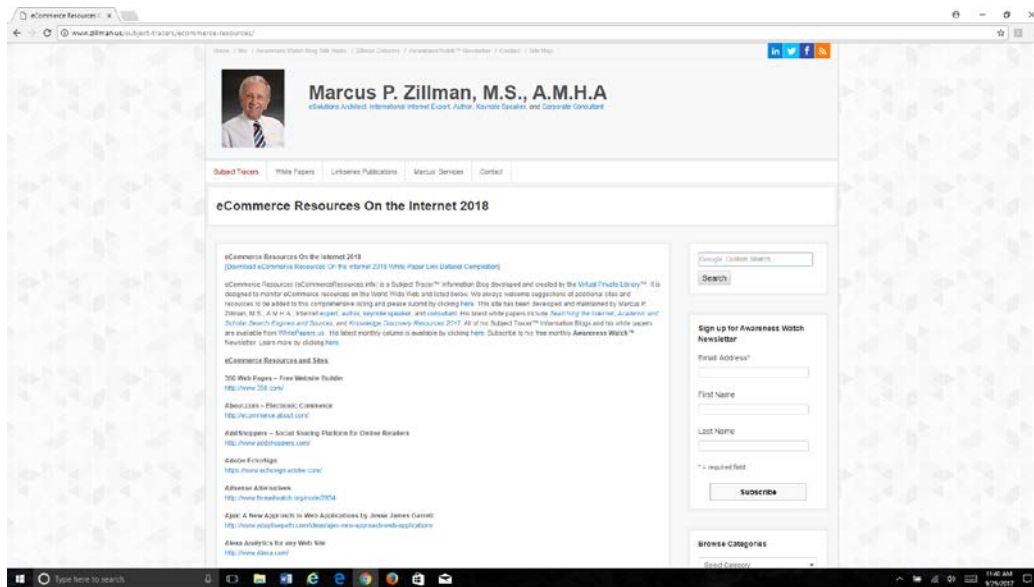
eCommerce Resources ×

www.zillman.us/subject-tracers/ecommerce-resources/

Home / Bio / Awareness Watch Blog Talk Radio / Zillman Columns / AwarenessWatch™ Newsletter / Contact / Site Map

Marcus P. Zillman, M.S., A.M.H.A

eSolutions Architect, International Internet Expert, Author, Keynote Speaker, and Corporate Consultant

Subject Tracers | White Papers | Linkeeeo Publications | Marcus' Services | Contact

eCommerce Resources On the Internet 2018

eCommerce Resources On the Internet 2018
[Download eCommerce Resources On the Internet 2018 White Paper Link Dataset Compilation]

eCommerce Resources (eCommerceResources.info) is a Subject Tracer™ Information Blog developed and created by the Virtual Private Library™. It is designed to monitor eCommerce resources on the World Wide Web and listed below. We always welcome suggestions of additional sites and resources to be added to this comprehensive listing and please submit by clicking here. This site has been developed and maintained by Marcus P. Zillman, M.S., A.M.H.A., Internet expert, author, keynote speaker, and consultant. His latest white papers include Searching the Internet, Academic and Scholar Search Engines and Sources, and Knowledge Discovery Resources 2017. All of his Subject Tracer™ Information Blogs and his white papers are available from WhitePapers.us. His latest monthly column is available by clicking here. Subscribe to his free monthly Awareness Watch™ Newsletter. Learn more by clicking here.

eCommerce Resources and Sites:

350 Web Pages – Free Website Builder
http://www.350.com/

About.com – Electronic Commerce
http://ecommerce.about.com/

AddShoppers – Social Sharing Platform for Online Retailers
http://www.addshoppers.com/

Adobe EchoSign
https://www.echosign.adobe.com/

Adsense Alternatives
http://www.threadwatch.org/node/3554

Ajax: A New Approach to Web Applications by Jesse James Garrett
http://www.adaptivepath.com/ideas/ajax-new-approach-web-applications

Alexa Analytics for any Web Site
http://www.alexa.com/

Google Custom Search

Search

Sign up for Awareness Watch Newsletter

Email Address*

First Name

Last Name

* = required field

Subscribe

Browse Categories

Select Category

Type here to search

11:40 AM
9/25/2017